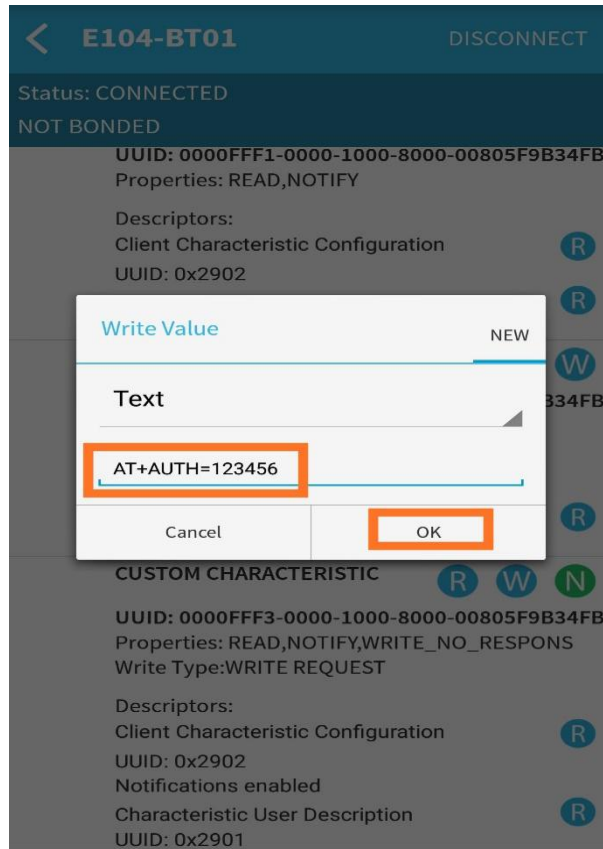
E104-BT01 DISCONNECT

Status: CONNECTED
NOT BONDED

UUID: 0000FFF1-0000-1000-8000-00805F9B34FB
Properties: READ,NOTIFY

Descriptors:
Client Characteristic Configuration R
UUID: 0x2902
R

Write Value NEW

W
Text
34FB

AT+AUTH=123456

R
Cancel OK

CUSTOM CHARACTERISTIC R W N

UUID: 0000FFF3-0000-1000-8000-00805F9B34FB
Properties: READ,NOTIFY,WRITE_NO_RESPONS
Write Type:WRITE REQUEST

Descriptors:
Client Characteristic Configuration R
UUID: 0x2902
Notifications enabled
Characteristic User Description R
UUID: 0x2901